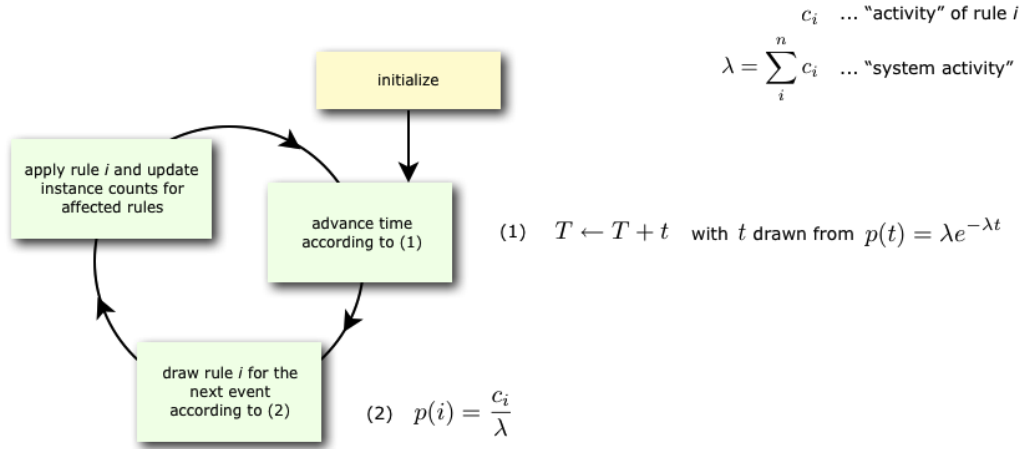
$c_i$ ... "activity" of rule *i*

$\lambda = \sum_{i}^{n} c_i$ ... "system activity"

initialize

apply rule *i* and update instance counts for affected rules

advance time according to (1)

(1) $T \leftarrow T + t$ with $t$ drawn from $p(t) = \lambda e^{-\lambda t}$

draw rule *i* for the next event according to (2)

(2) $p(i) = \frac{c_i}{\lambda}$